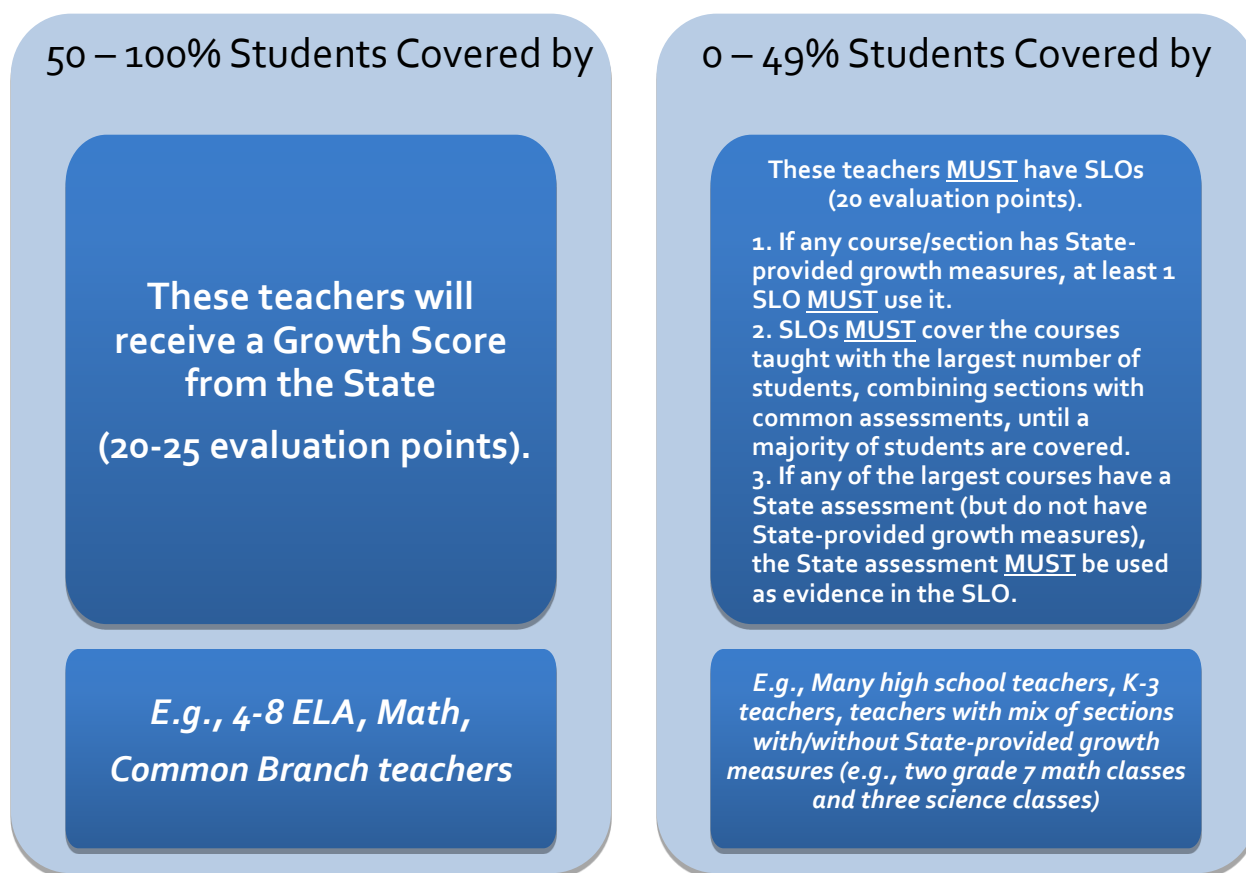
50 – 100% Students Covered by

These teachers will receive a Growth Score from the State

(20-25 evaluation points).

E.g., 4-8 ELA, Math, Common Branch teachers

0 – 49% Students Covered by

These teachers MUST have SLOs (20 evaluation points).

1. If any course/section has State-provided growth measures, at least 1 SLO MUST use it.
2. SLOs MUST cover the courses taught with the largest number of students, combining sections with common assessments, until a majority of students are covered.
3. If any of the largest courses have a State assessment (but do not have State-provided growth measures), the State assessment MUST be used as evidence in the SLO.

E.g., Many high school teachers, K-3 teachers, teachers with mix of sections with/without State-provided growth measures (e.g., two grade 7 math classes and three science classes)